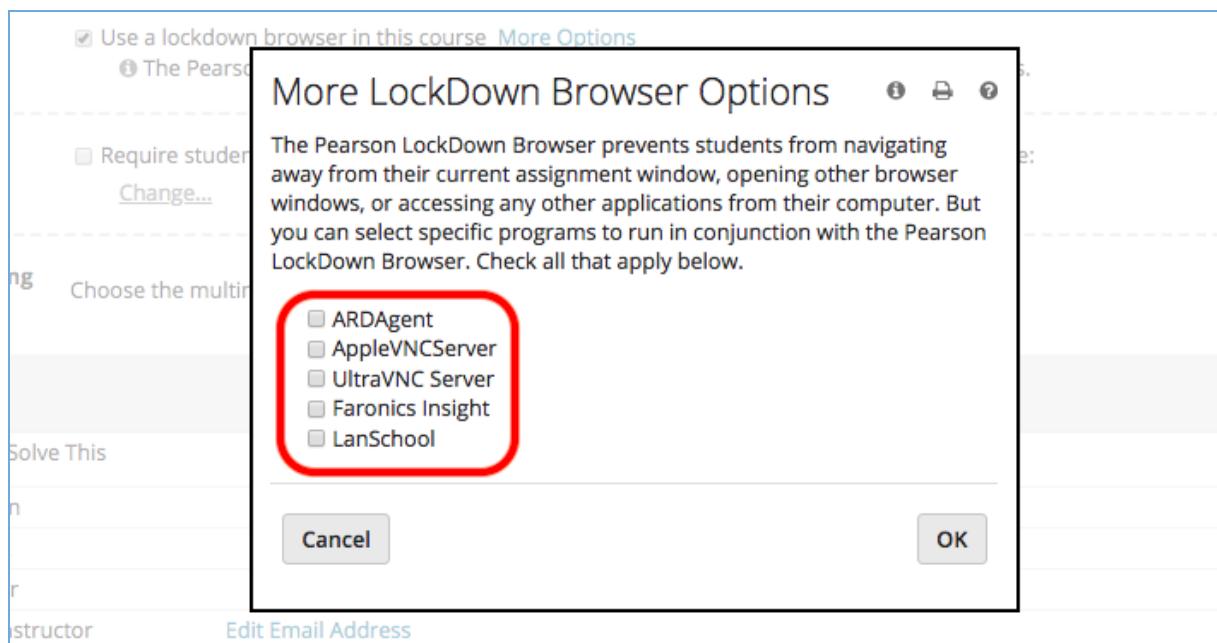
Use a lockdown browser in this course More Options
The Pearso s.

Require studen e:
Change...

ng Choose the multi

Solve This

n

r

structor Edit Email Address

More LockDown Browser Options

The Pearson LockDown Browser prevents students from navigating away from their current assignment window, opening other browser windows, or accessing any other applications from their computer. But you can select specific programs to run in conjunction with the Pearson LockDown Browser. Check all that apply below.

ARDAgent
AppleVNCServer
UltraVNC Server
Faronics Insight
LanSchool

Cancel

OK